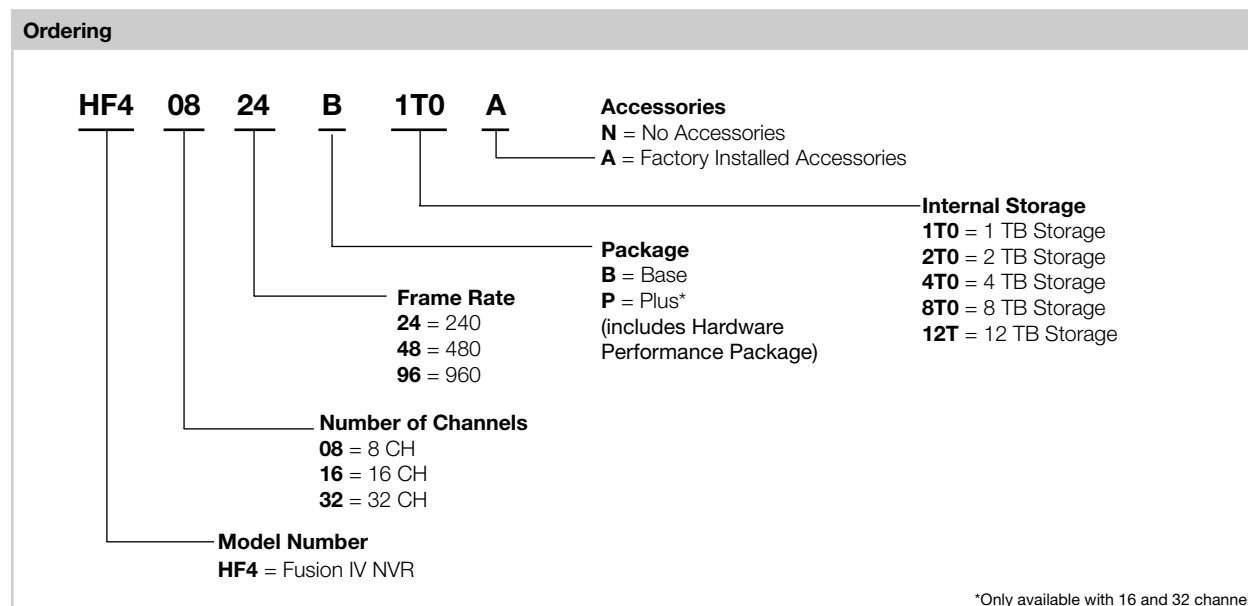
Ordering

HF4 08 24 B 1T0 A

Accessories
N = No Accessories
A = Factory Installed Accessories

Internal Storage
1T0 = 1 TB Storage
2T0 = 2 TB Storage
4T0 = 4 TB Storage
8T0 = 8 TB Storage
12T = 12 TB Storage

Package
B = Base
P = Plus*
(includes Hardware Performance Package)

Frame Rate
24 = 240
48 = 480
96 = 960

Number of Channels
08 = 8 CH
16 = 16 CH
32 = 32 CH

Model Number
HF4 = Fusion IV NVR

*Only available with 16 and 32 channe